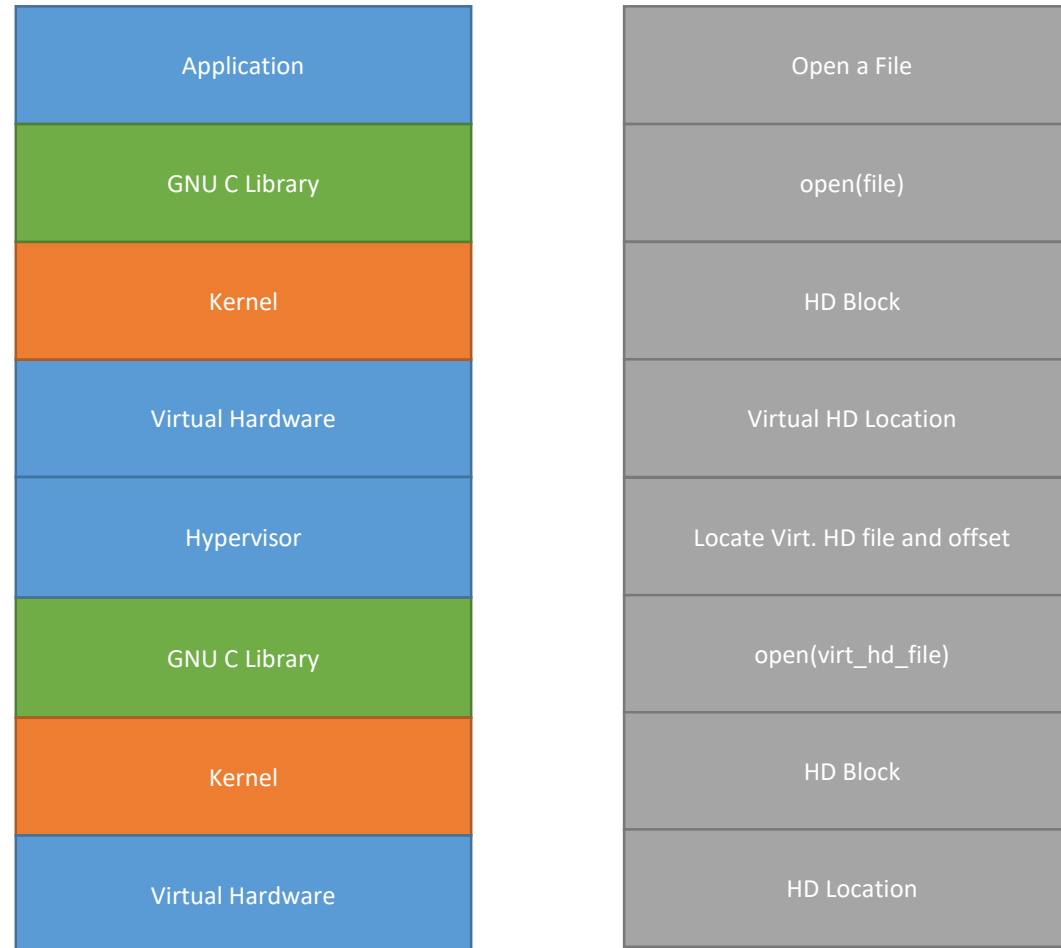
Application

GNU C Library

Kernel

Virtual Hardware

Hypervisor

GNU C Library

Kernel

Virtual Hardware

Open a File

open(file)

HD Block

Virtual HD Location

Locate Virt. HD file and offset

open(virt_hd_file)

HD Block

HD Location